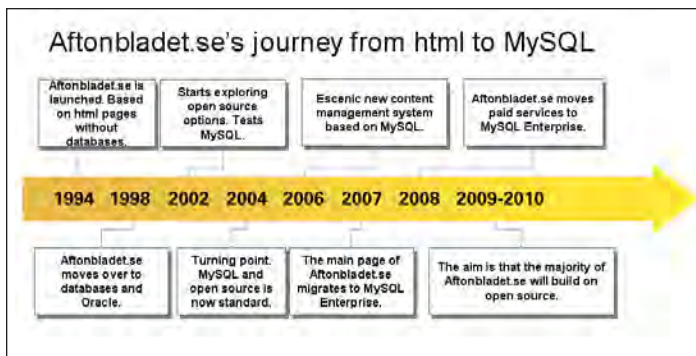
Aftonbladet.se's journey from html to MySQL

Aftonbladet.se is launched. Based on html pages without databases.

Starts exploring open source options. Tests MySQL.

Escenic new content management system based on MySQL.

Aftonbladet.se moves paid services to MySQL Enterprise.

1994 1998 2002 2004 2006 2007 2008 2009-2010

Aftonbladet.se moves over to databases and Oracle.

Turning point. MySQL and open source is now standard.

The main page of Aftonbladet.se migrates to MySQL Enterprise.

The aim is that the majority of Aftonbladet.se will build on open source.